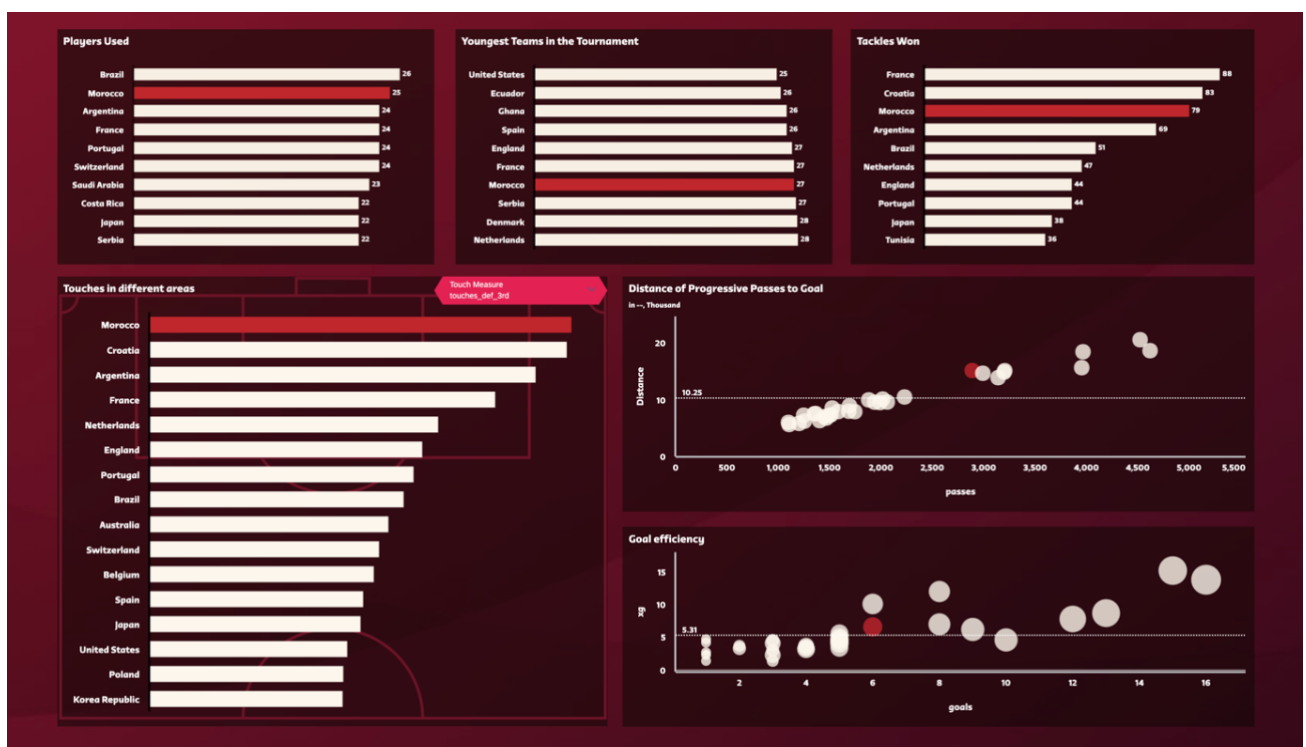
Players Used

| | |
|---|---|
| Brazil | 26 |
| Morocco | 25 |
| Argentina | 24 |
| France | 24 |
| Portugal | 24 |
| Switzerland | 24 |
| Saudi Arabia | 23 |
| Costa Rica | 22 |
| Japan | 22 |
| Serbia | 22 |

Youngest Teams in the Tournament

| | |
|---|---|
| United States | 25 |
| Ecuador | 26 |
| Ghana | 26 |
| Spain | 26 |
| England | 27 |
| France | 27 |
| Morocco | 27 |
| Serbia | 27 |
| Denmark | 28 |
| Netherlands | 28 |

Tackles Won

| | |
|---|---|
| France | 88 |
| Croatia | 83 |
| Morocco | 79 |
| Argentina | 69 |
| Brazil | 51 |
| Netherlands | 47 |
| England | 44 |
| Portugal | 44 |
| Japan | 38 |
| Tunisia | 36 |

Touches in different areas

Touch Measure
touches_def_3rd

Morocco
Croatia
Argentina
France
Netherlands
England
Portugal
Brazil
Australia
Switzerland
Belgium
Spain
Japan
United States
Poland
Korea Republic

Distance of Progressive Passes to Goal
in --, Thousand

Distance
20
10
0
10.25
0 500 1,000 1,500 2,000 2,500 3,000 3,500 4,000 4,500 5,000 5,500
passes

Goal efficiency

xg
15
10
5
0
5.31
2 4 6 8 10 12 14 16
goals